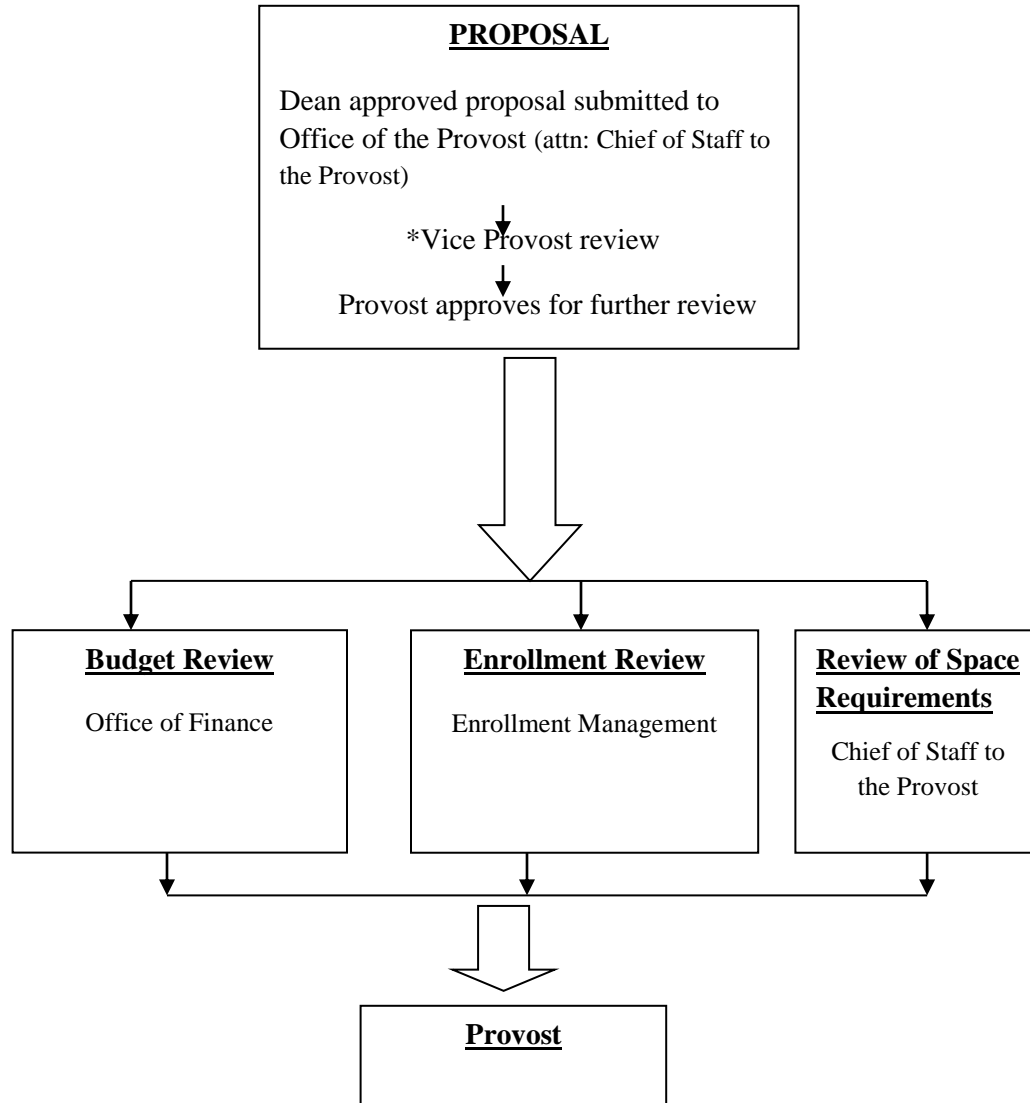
PROPOSAL

Dean approved proposal submitted to Office of the Provost (attn: Chief of Staff to the Provost)

*Vice Provost review

Provost approves for further review

Budget Review

Office of Finance

Enrollment Review

Enrollment Management

Review of Space Requirements

Chief of Staff to the Provost

Provost